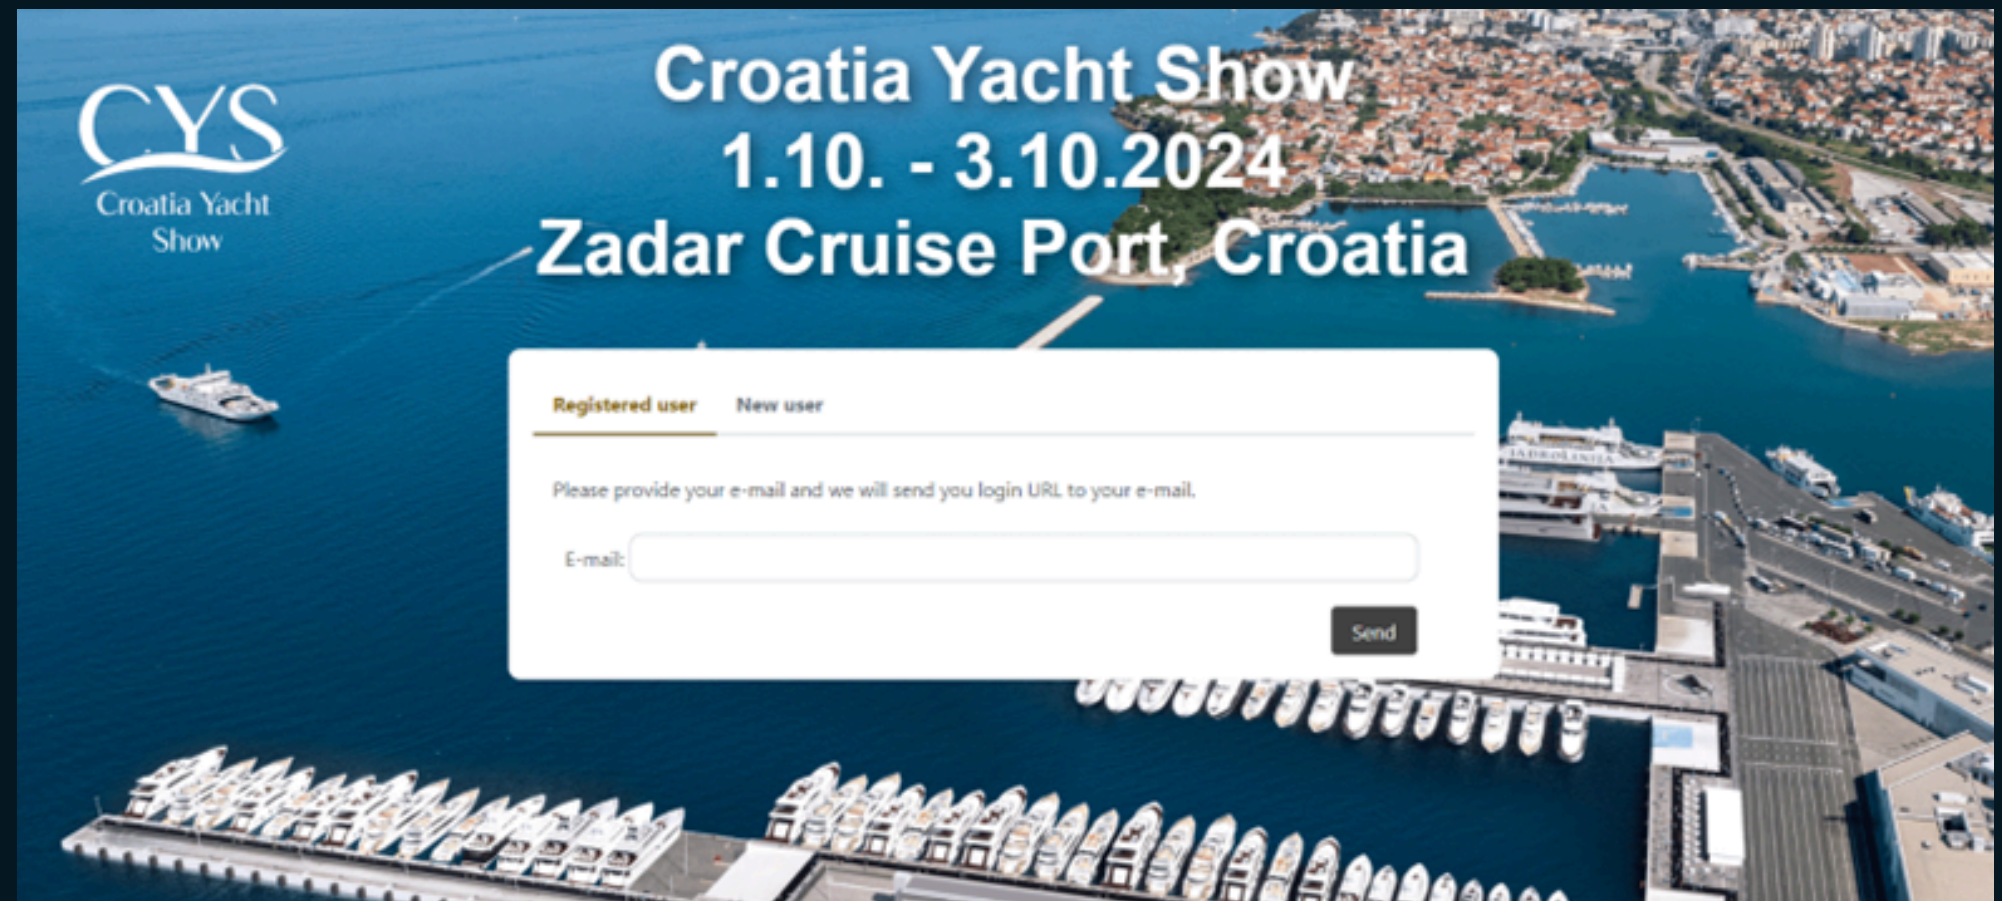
CYS
Croatia Yacht Show

Croatia Yacht Show
1.10. - 3.10.2024
Zadar Cruise Port, Croatia

Registered user New user

Please provide your e-mail and we will send you login URL to your e-mail.

E-mail:

Send